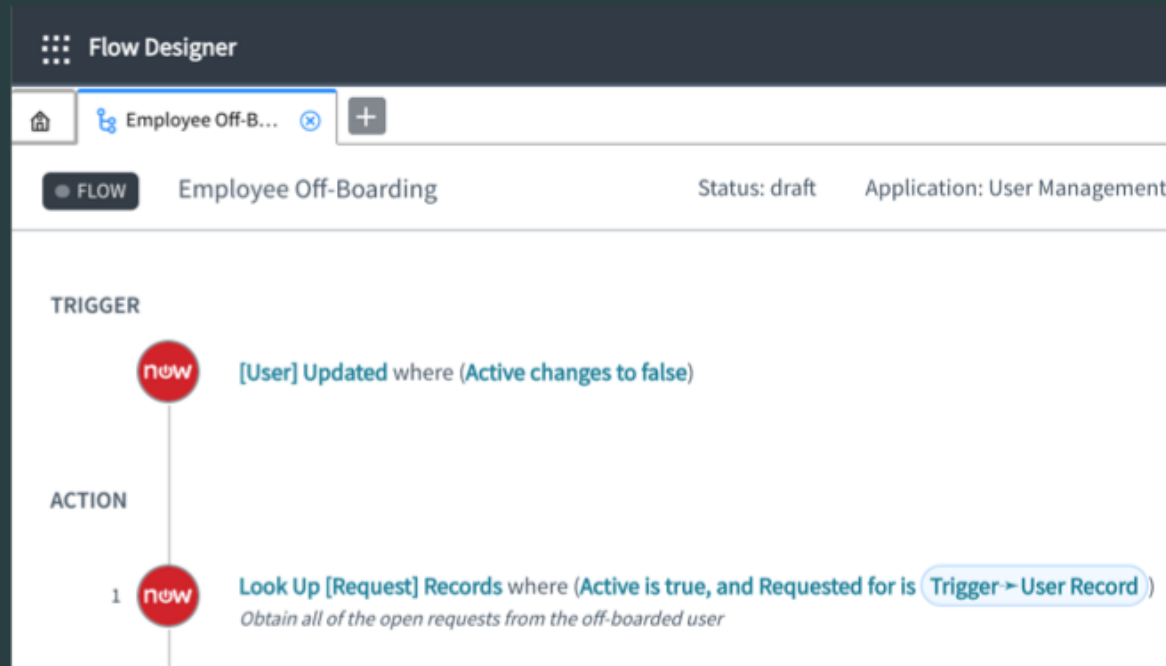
Flow Designer

Employee Off-B...

FLOW Employee Off-Boarding Status: draft Application: User Management

TRIGGER

now [User] Updated where (Active changes to false)

ACTION

1 now Look Up [Request] Records where (Active is true, and Requested for is Trigger ➤ User Record)
Obtain all of the open requests from the off-boarded user